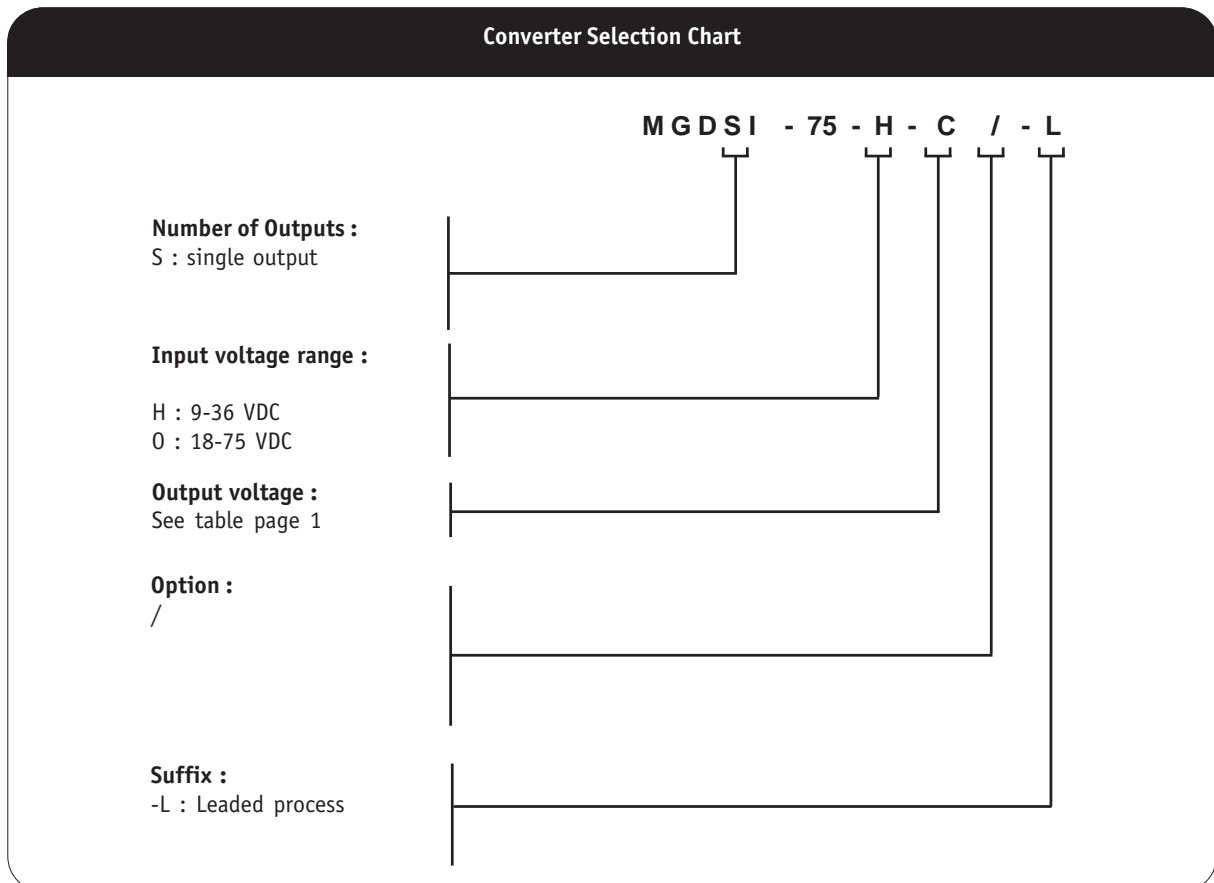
Converter Selection Chart

MGDSI - 75 - H - C / - L

Number of Outputs :
S : single output

Input voltage range :

H : 9-36 VDC
O : 18-75 VDC

Output voltage :
See table page 1

Option :
/

Suffix :
-L : Leaded process